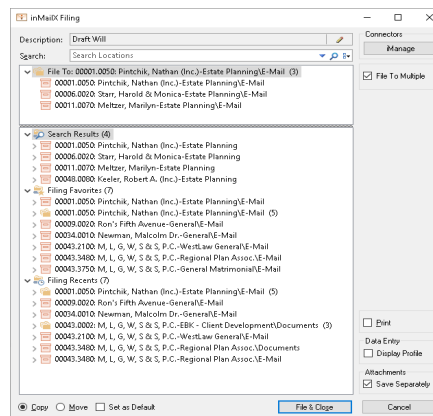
inMailX Filing

Description: Draft Will

Search: Search Locations

File To: 00001.0050: Pintchik, Nathan (Inc.)-Estate Planning\E-Mail (3)
00001.0050: Pintchik, Nathan (Inc.)-Estate Planning\E-Mail
00006.0020: Starr, Harold & Monica-Estate Planning\E-Mail
00011.0070: Meltzer, Marilyn-Estate Planning\E-Mail

Search Results (4)
00001.0050: Pintchik, Nathan (Inc.)-Estate Planning
00006.0020: Starr, Harold & Monica-Estate Planning
00011.0070: Meltzer, Marilyn-Estate Planning
00048.0080: Keeler, Robert A. (Inc.)-Estate Planning
Filing Favorites (7)
00001.0050: Pintchik, Nathan (Inc.)-Estate Planning
00001.0050: Pintchik, Nathan (Inc.)-Estate Planning\E-Mail (5)
00009.0020: Ron's Fifth Avenue-General\E-Mail
00034.0010: Newman, Malcolm Dr.-General\E-Mail
00043.2100: M, L, G, W, S & S, P.C.-WestLaw General\E-Mail
00043.3480: M, L, G, W, S & S, P.C.-Regional Plan Assoc.\E-Mail
00043.3750: M, L, G, W, S & S, P.C.-General Matrimonial\E-Mail
Filing Recents (7)
00001.0050: Pintchik, Nathan (Inc.)-Estate Planning\E-Mail (5)
00009.0020: Ron's Fifth Avenue-General\E-Mail
00034.0010: Newman, Malcolm Dr.-General\E-Mail
00043.0002: M, L, G, W, S & S, P.C.-EBK - Client Development\Documents (3)
00043.2100: M, L, G, W, S & S, P.C.-WestLaw General\E-Mail
00043.3480: M, L, G, W, S & S, P.C.-Regional Plan Assoc.\Documents
00043.3480: M, L, G, W, S & S, P.C.-Regional Plan Assoc.\E-Mail

Copy Move Set as Default
File & Close

Connectors
iManage
File To Multiple
Print
Data Entry
Display Profile
Attachments
Save Separately
Cancel